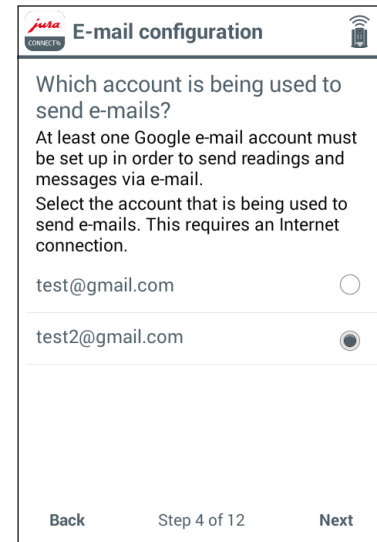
jura CONNECT E-mail configuration

Which account is being used to send e-mails?

At least one Google e-mail account must be set up in order to send readings and messages via e-mail.

Select the account that is being used to send e-mails. This requires an Internet connection.

test@gmail.com

test2@gmail.com

Back Step 4 of 12 Next